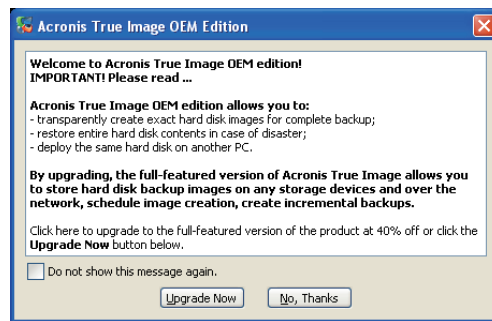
Acronis True Image OEM Edition

Welcome to Acronis True Image OEM edition!
IMPORTANT! Please read ...

Acronis True Image OEM edition allows you to:
- transparently create exact hard disk images for complete backup;
- restore entire hard disk contents in case of disaster;
- deploy the same hard disk on another PC.

By upgrading, the full-featured version of Acronis True Image allows you to store hard disk backup images on any storage devices and over the network, schedule image creation, create incremental backups.

Click here to upgrade to the full-featured version of the product at 40% off or click the Upgrade Now button below.

Do not show this message again.

Upgrade Now

No, Thanks